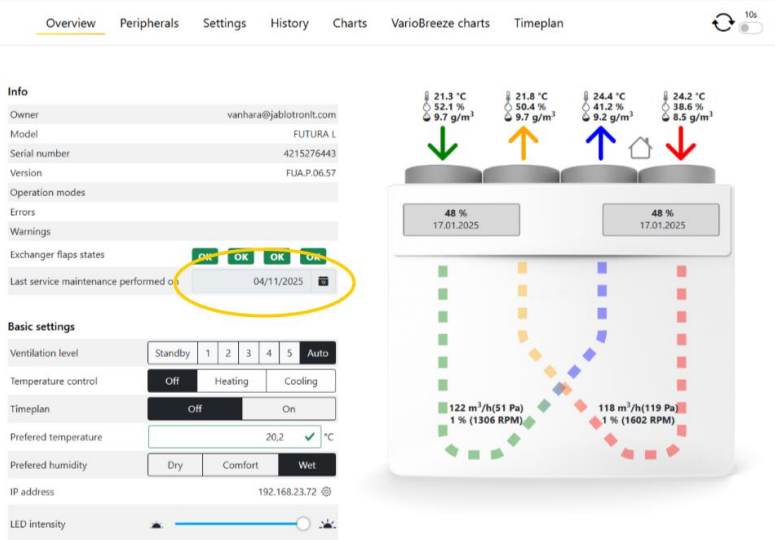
Overview Peripherals Settings History Charts VarioBreeze charts Timeplan

10s

Info

| | |
|---|---|
| Owner | vanhara@jablotronlt.com |
| Model | FUTURA L |
| Serial number | 4215276443 |
| Version | FUA.P.06.57 |
| Operation modes | |
| Errors | |
| Warnings | |
| Exchanger flaps states | OK OK OK OK |
| Last service maintenance performed on | 04/11/2025 |

Basic settings

| | |
|---|---|
| Ventilation level | Standby 1 2 3 4 5 Auto |
| Temperature control | Off Heating Cooling |
| Timeplan | Off On |
| Prefered temperature | 20,2 °C |
| Prefered humidity | Dry Comfort Wet |
| IP address | 192.168.23.72 |
| LED intensity | |

21.3 °C
52.1 %
9.7 g/m$^3$

21.8 °C
50.4 %
9.7 g/m$^3$

24.4 °C
41.2 %
9.2 g/m$^3$

24.2 °C
38.6 %
8.5 g/m$^3$

48 %
17.01.2025

48 %
17.01.2025

122 m$^3$/h(51 Pa)
1 % (1306 RPM)

118 m$^3$/h(119 Pa)
1 % (1602 RPM)